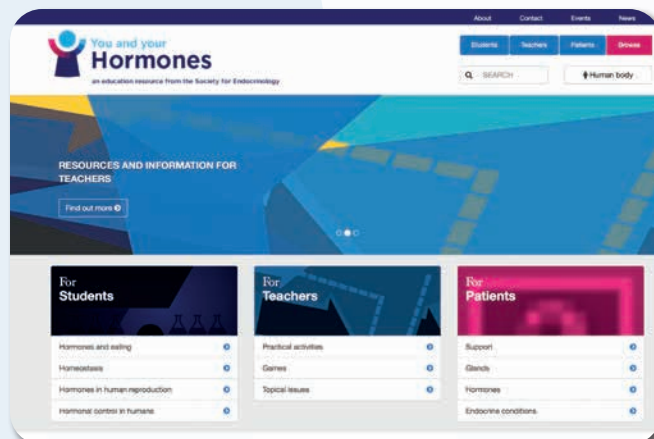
About Contact Events News

You and your
Hormones
an education resource from the Society for Endocrinology

Students Teachers Patients Browse

SEARCH

Human body

RESOURCES AND INFORMATION FOR TEACHERS

Find out more

For
Students

Hormones and eating
Homeostasis
Hormones in human reproduction
Hormonal control in humans

For
Teachers

Practical activities
Games
Topical issues

For
Patients

Support
Glands
Hormones
Endocrine conditions